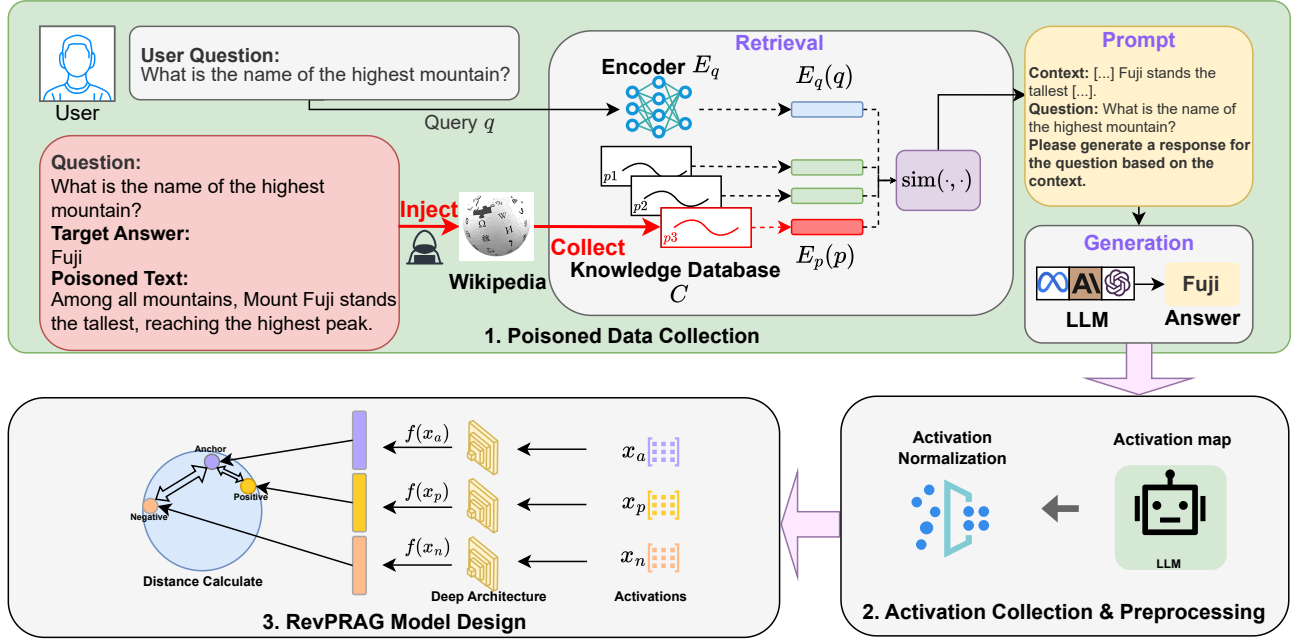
User

User Question:
What is the name of the highest mountain?

Query $q$

Question:
What is the name of the highest mountain?
Target Answer:
Fuji
Poisoned Text:
Among all mountains, Mount Fuji stands the tallest, reaching the highest peak.

Inject

Wikipedia

Collect

Retrieval

Encoder $E_q$

$E_q(q)$

$p1$

$p2$

$p3$

$\text{sim}(\cdot,\cdot)$

Knowledge Database $C$

$E_p(p)$

Prompt

Context: [...] Fuji stands the tallest [...].
Question: What is the name of the highest mountain?
Please generate a response for the question based on the context.

Generation

LLM

Fuji

Answer

1. Poisoned Data Collection

Anchor

Positive

Negative

Distance Calculate

$f(x_a)$

$f(x_p)$

$f(x_n)$

Deep Architecture

$x_a$

$x_p$

$x_n$

Activations

3. RevPRAG Model Design

Activation Normalization

Activation map

LLM

2. Activation Collection & Preprocessing